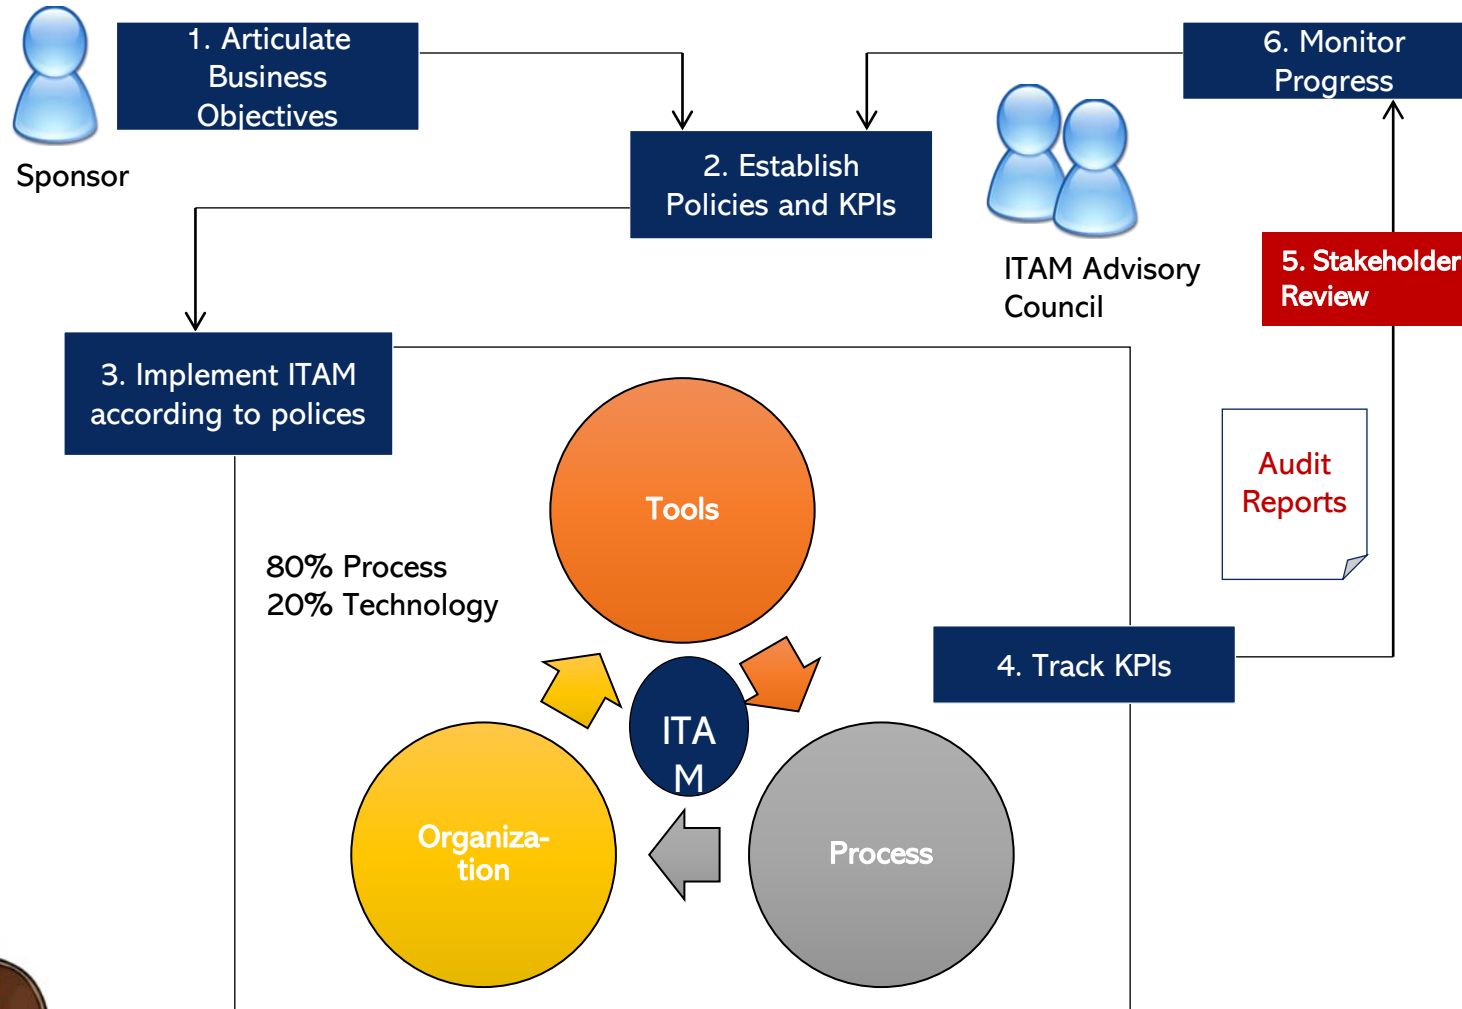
1. Articulate Business Objectives

Sponsor

2. Establish Policies and KPIs

6. Monitor Progress

ITAM Advisory Council

5. Stakeholder Review

3. Implement ITAM according to polices

Audit Reports

80% Process
20% Technology

Tools

ITA M

Organiza-tion

Process

4. Track KPIs